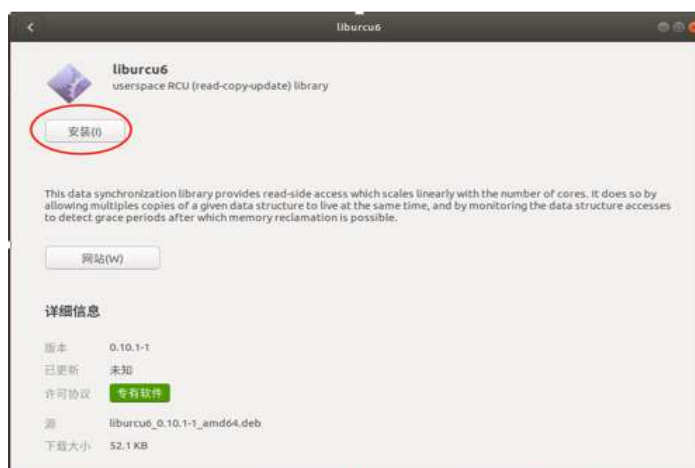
liburcu6

liburcu6
userspace RCU (read-copy-update) library

安装(I)

This data synchronization library provides read-side access which scales linearly with the number of cores. It does so by allowing multiples copies of a given data structure to live at the same time, and by monitoring the data structure accesses to detect grace periods after which memory reclamation is possible.

网站(W)

详细信息

| | |
|---|---|
| 版本 | 0.10.1-1 |
| 已更新 | 未知 |
| 许可协议 | 专有软件 |
| 源 | liburcu6_0.10.1-1_amd64.deb |
| 下载大小 | 52.1 KB |